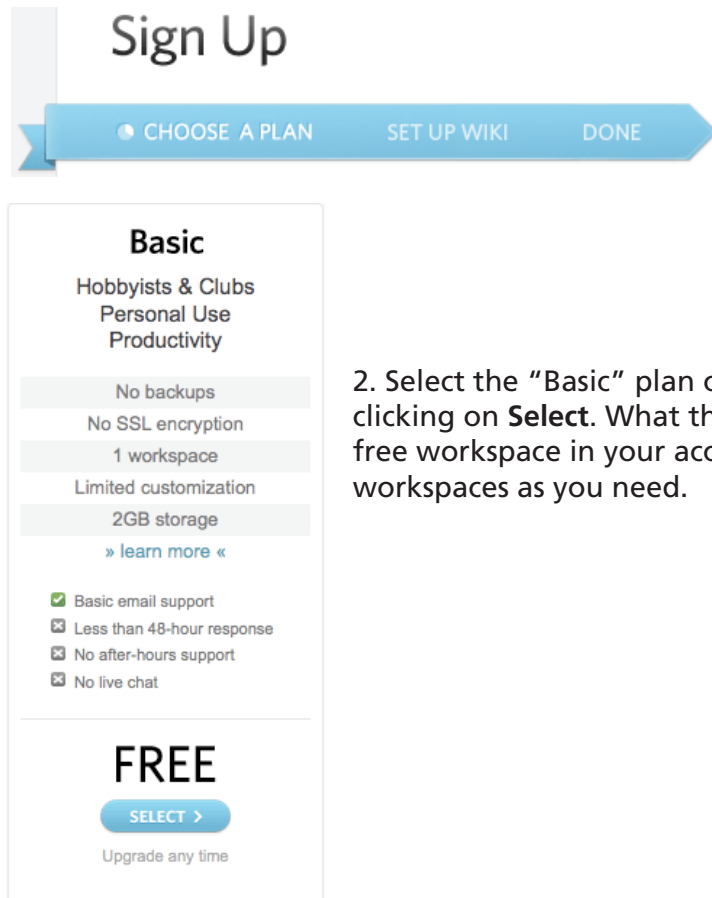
Sign Up

CHOOSE A PLAN SET UP WIKI DONE

Basic

Hobbyists & Clubs
Personal Use
Productivity

No backups
No SSL encryption
1 workspace
Limited customization
2GB storage
» learn more «

Basic email support
Less than 48-hour response
No after-hours support
No live chat

FREE

SELECT ›

Upgrade any time

2. Select the "Basic" plan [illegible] clicking on **Select**. What th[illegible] free workspace in your acc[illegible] workspaces as you need.